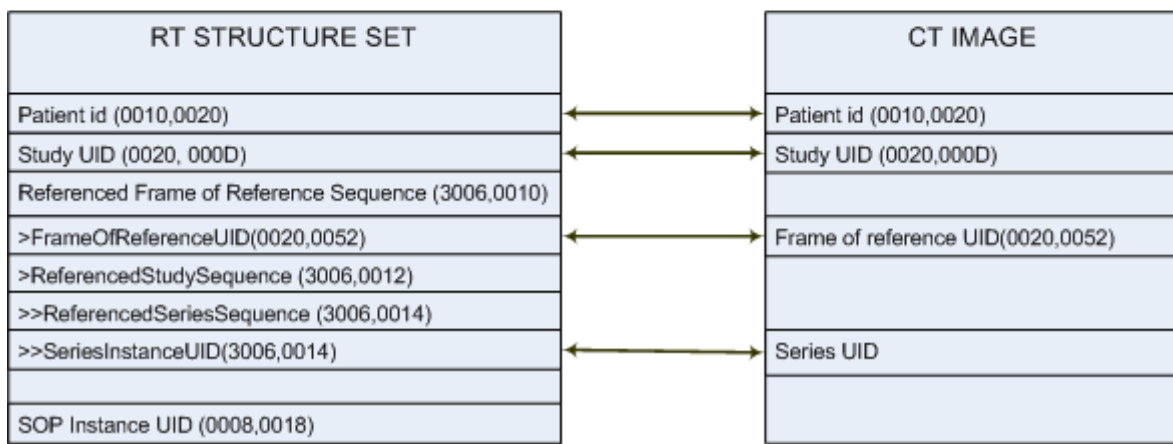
RT STRUCTURE SET

Patient id (0010,0020)

Study UID (0020, 000D)

Referenced Frame of Reference Sequence (3006,0010)

>FrameOfReferenceUID(0020,0052)

>ReferencedStudySequence (3006,0012)

>>ReferencedSeriesSequence (3006,0014)

>>SeriesInstanceUID(3006,0014)

SOP Instance UID (0008,0018)

CT IMAGE

Patient id (0010,0020)

Study UID (0020,000D)

Frame of reference UID(0020,0052)

Series UID